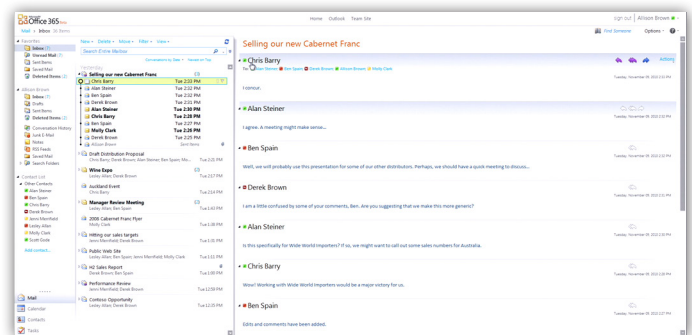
Office 365 Beta

Home Outlook Team Site

Sign out | Allison Brown

Find Someone Options

Mail > Inbox 30 items

Favorites
Inbox (7)
Unread Mail (9)
Sent Items
Saved Mail
Deleted Items (3)

Allison Brown
Inbox (7)
Drafts
Sent Items
Saved Mail
Deleted Items (3)
Conversation History
Junk E-Mail
Notes
RSS Feeds
Saved Mail
Search Folders

Contact List
Other Contacts
Alan Steiner
Ben Spain
Chris Barry
Derek Brown
Jenni Mansfield
Lesley Allen
Molly Clark
Scott Gode
Add contact...

Mail
Calendar
Contacts
Tasks

New Delete Move Filter View

Search Entire Mailbox

Conversations by Date Newest On Top

Yesterday

Selling our new Cabernet Franc
Chris Barry Tue 2:23 PM
Alan Steiner Tue 2:32 PM
Ben Spain Tue 2:33 PM
Derek Brown Tue 2:41 PM
Alan Steiner Tue 2:30 PM
Chris Barry Tue 2:26 PM
Ben Spain Tue 2:26 PM
Molly Clark Tue 2:26 PM
Ben Spain Tue 2:26 PM
Allison Brown

Draft Distribution Proposal
Chris Barry; Derek Brown; Ben Spain; Mo... Tue 2:15 PM

Wine Expo
Lesley Allen; Derek Brown Tue 2:14 PM

Auckland Event
Chris Barry Tue 2:14 PM

Manager Review Meeting
Lesley Allen; Ben Spain Tue 1:43 PM

2006 Cabernet Franc Flyer
Molly Clark Tue 2:06 PM

Hitting our sales targets
Jenni Mansfield; Derek Brown Tue 2:06 PM

Public Web Site
Lesley Allen; Jenni Mansfield; Molly Clark Tue 2:06 PM

H2 Sales Report
Chris Barry; Derek Brown Tue 1:08 PM

Performance Review
Jenni Mansfield; Derek Brown Tue 2:06 PM

Contoso Opportunity
Lesley Allen; Derek Brown Tue 2:06 PM

Selling our new Cabernet Franc

Chris Barry
To: Alan Steiner Ben Spain Derek Brown Allison Brown Molly Clark
Tuesday, November 09, 2010 2:23 PM
I concur.

Alan Steiner
Tuesday, November 09, 2010 2:32 PM
I agree. A meeting might make sense...

Ben Spain
Tuesday, November 09, 2010 2:33 PM
Well, we will probably use this presentation for some of our other distributors. Perhaps, we should have a quick meeting to discuss...

Derek Brown
Tuesday, November 09, 2010 2:41 PM
I am a little confused by some of your comments, Ben. Are you suggesting that we make this more generic?

Alan Steiner
Tuesday, November 09, 2010 2:30 PM
Is this specifically for Wide World Importers? If so, we might want to call out some sales numbers for Australia.

Chris Barry
Tuesday, November 09, 2010 2:26 PM
Wow! Working with Wide World Importers would be a major victory for us.

Ben Spain
Tuesday, November 09, 2010 2:26 PM
Edits and comments have been added.